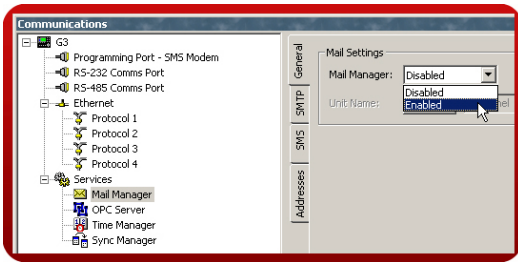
Communications

G3
Programming Port - SMS Modem
RS-232 Comms Port
RS-485 Comms Port
Ethernet
Protocol 1
Protocol 2
Protocol 3
Protocol 4
Services
Mail Manager
OPC Server
Time Manager
Sync Manager

General
SMTP
SMS
Addresses

Mail Settings
Mail Manager: Disabled
Disabled
Enabled
Unit Name:
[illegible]el